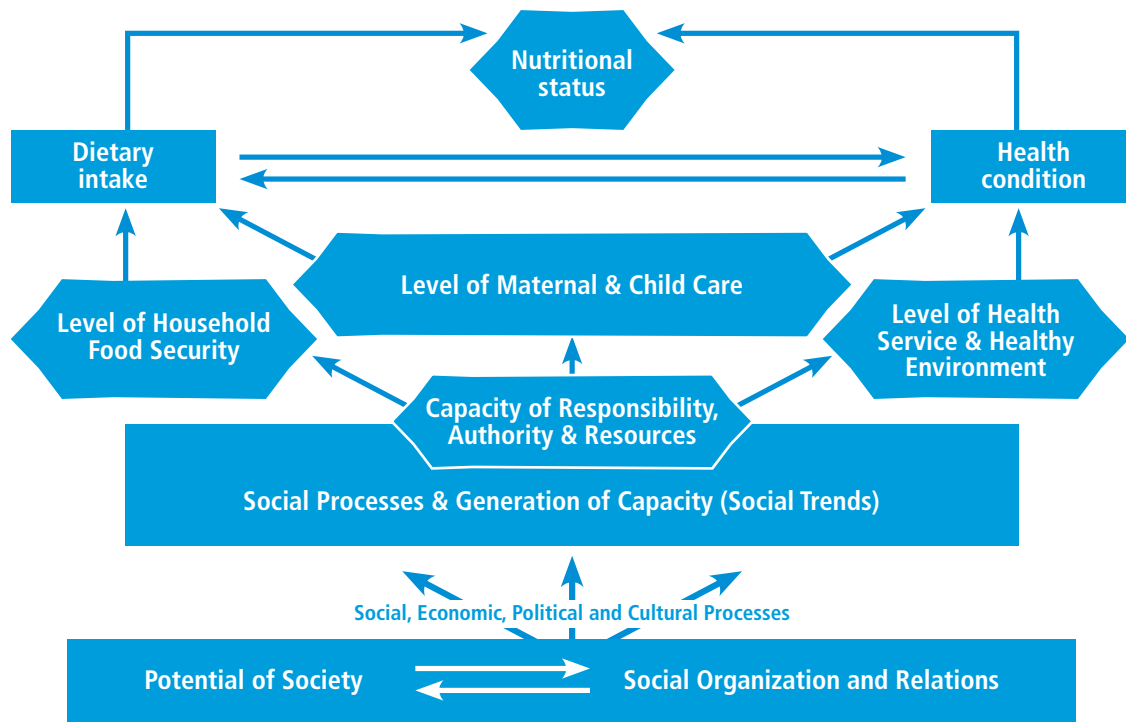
Nutritional status

Dietary intake

Health condition

Level of Maternal & Child Care

Level of Household Food Security

Level of Health Service & Healthy Environment

Capacity of Responsibility, Authority & Resources

Social Processes & Generation of Capacity (Social Trends)

Social, Economic, Political and Cultural Processes

Potential of Society

Social Organization and Relations